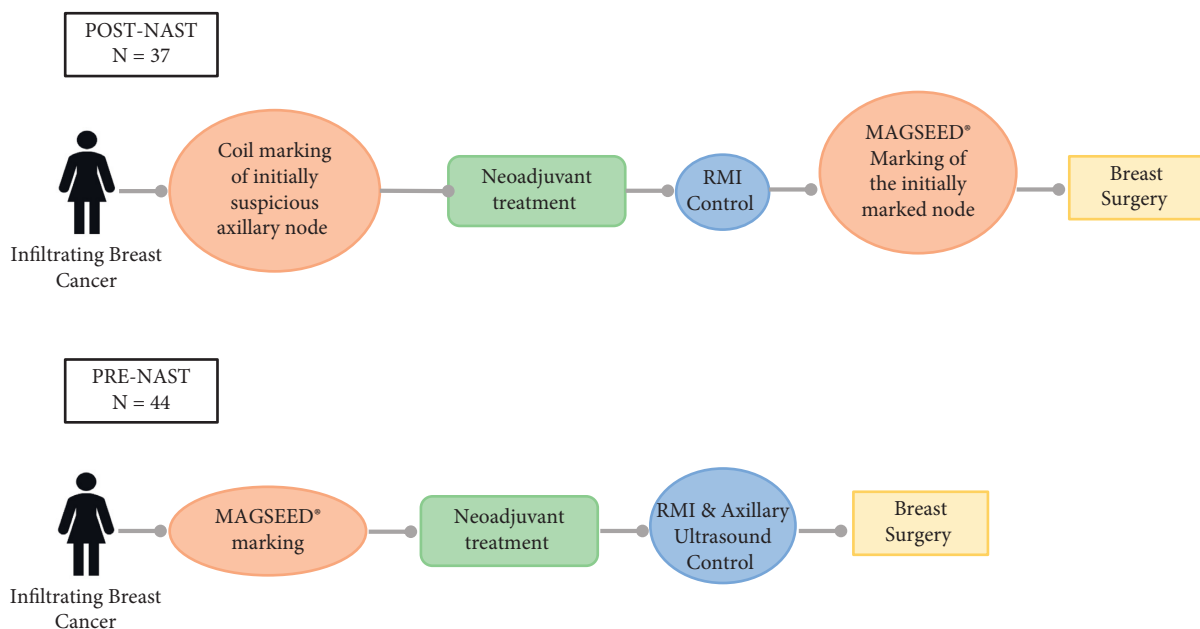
POST-NAST
N = 37

Infiltrating Breast Cancer

Coil marking of initially suspicious axillary node

Neoadjuvant treatment

RMI Control

MAGSEED® Marking of the initially marked node

Breast Surgery

PRE-NAST
N = 44

Infiltrating Breast Cancer

MAGSEED® marking

Neoadjuvant treatment

RMI & Axillary Ultrasound Control

Breast Surgery